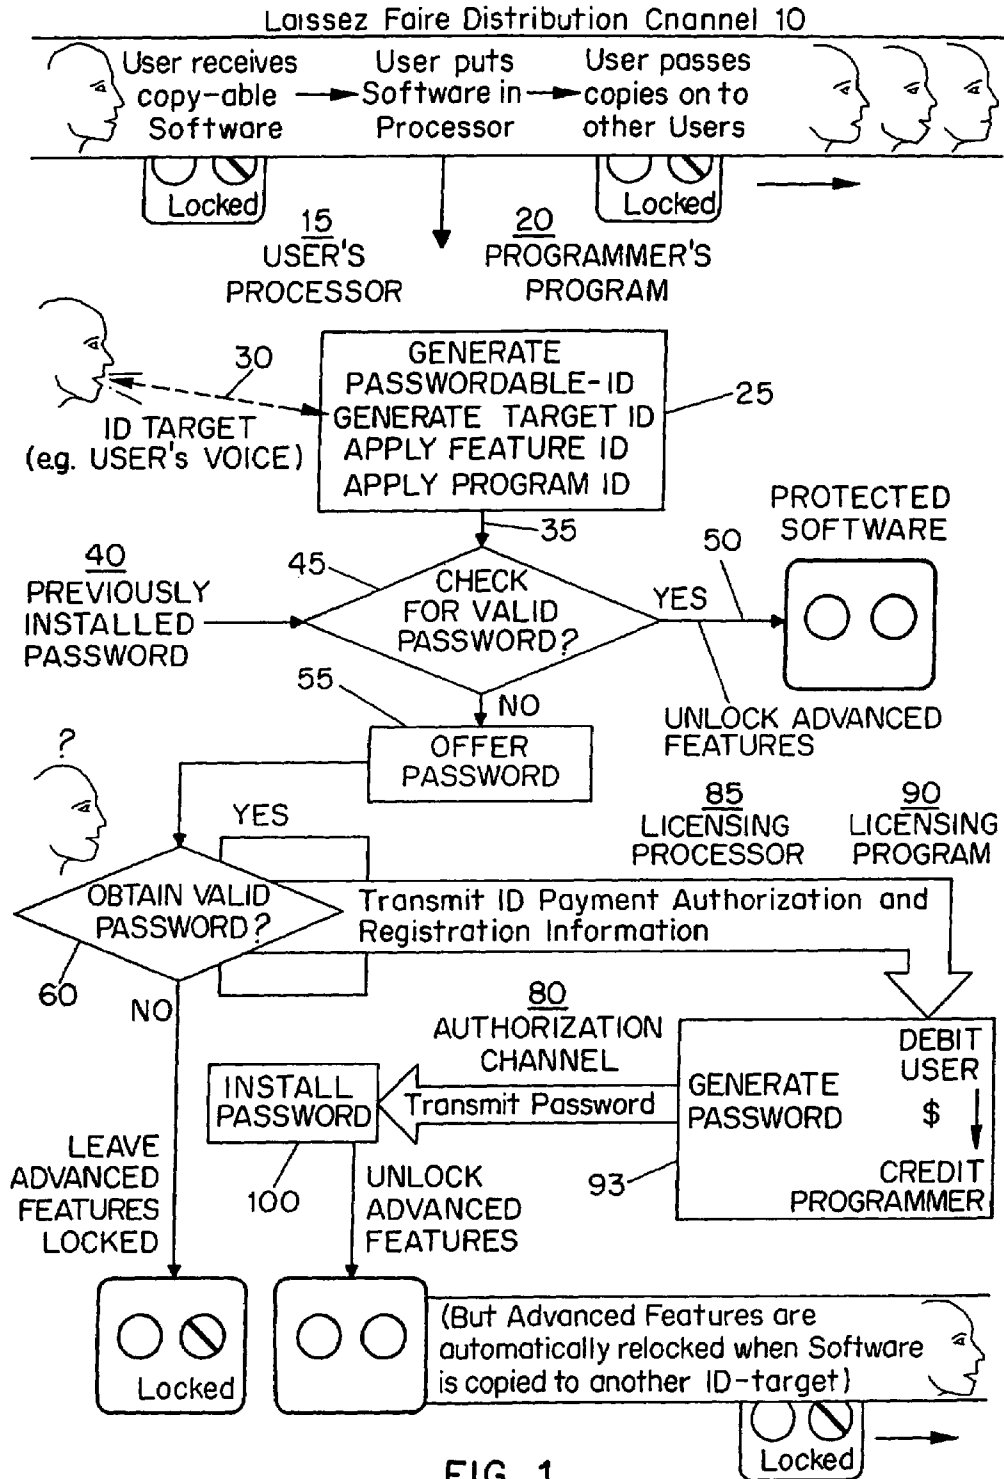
Laissez Faire Distribution Cnannel 10

User receives copy-able Software

User puts Software in Processor

User passes copies on to other Users

Locked

Locked

15 USER'S PROCESSOR

20 PROGRAMMER'S PROGRAM

30

ID TARGET (e.g. USER's VOICE)

GENERATE PASSWORDABLE-ID
GENERATE TARGET ID
APPLY FEATURE ID
APPLY PROGRAM ID

25

35

PROTECTED SOFTWARE

40 PREVIOUSLY INSTALLED PASSWORD

45

CHECK FOR VALID PASSWORD?

YES

50

55

NO

UNLOCK ADVANCED FEATURES

?

OFFER PASSWORD

YES

85 LICENSING PROCESSOR

90 LICENSING PROGRAM

OBTAIN VALID PASSWORD?

Transmit ID Payment Authorization and Registration Information

60

NO

80 AUTHORIZATION CHANNEL

DEBIT USER

$

GENERATE PASSWORD

INSTALL PASSWORD

Transmit Password

LEAVE ADVANCED FEATURES LOCKED

100

UNLOCK ADVANCED FEATURES

93

CREDIT PROGRAMMER

Locked

(But Advanced Features are automatically relocked when Software is copied to another ID-target)

Locked

FIG. 1